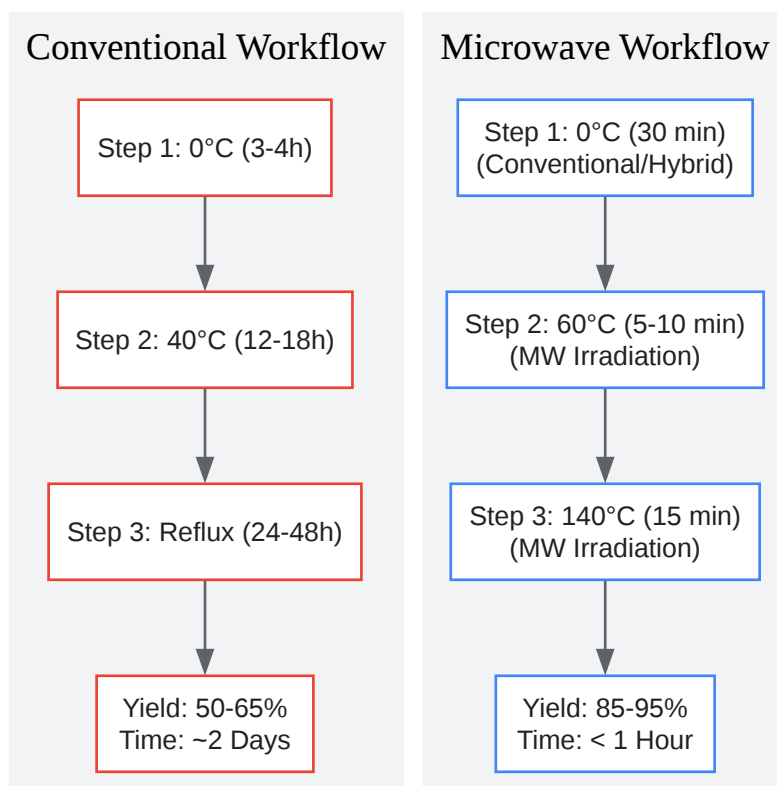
Conventional Workflow

Step 1: 0°C (3-4h)

Step 2: 40°C (12-18h)

Step 3: Reflux (24-48h)

Yield: 50-65%
Time: ~2 Days

Microwave Workflow

Step 1: 0°C (30 min)
(Conventional/Hybrid)

Step 2: 60°C (5-10 min)
(MW Irradiation)

Step 3: 140°C (15 min)
(MW Irradiation)

Yield: 85-95%
Time: < 1 Hour